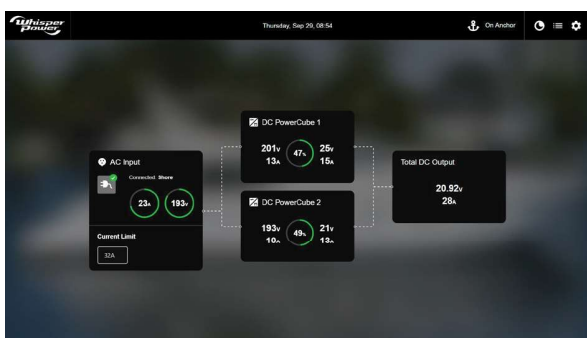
Whisper Power

Thursday, Sep 29, 08:54

On Anchor

AC Input

Connected: Shore

23A

193V

Current Limit

32A

DC PowerCube 1

201V
13A

47%

25V
15A

DC PowerCube 2

193V
10A

49%

21V
13A

Total DC Output

20.92V
28A